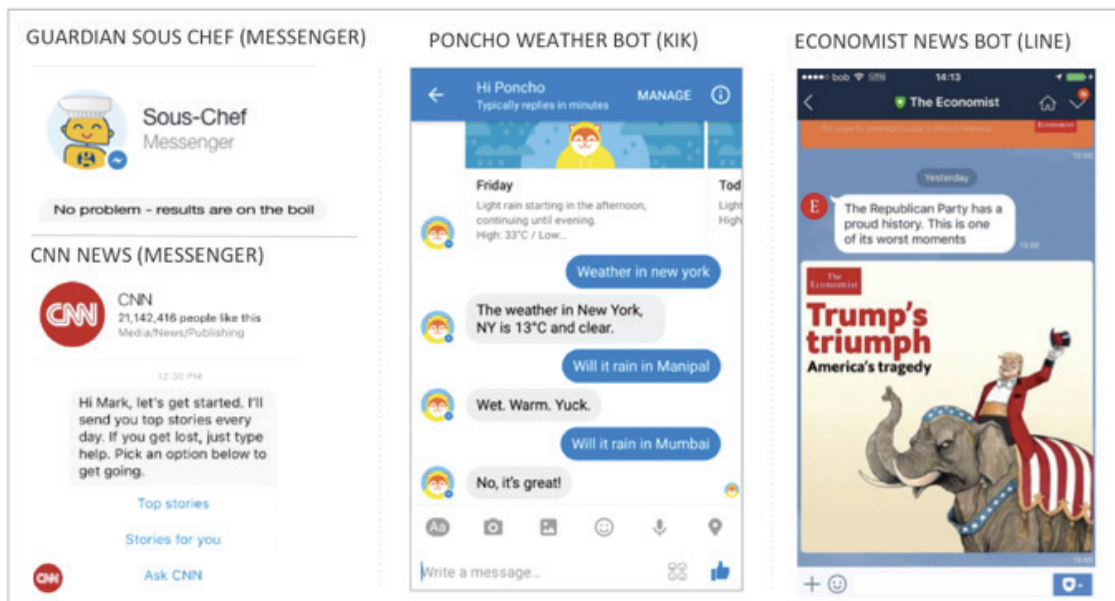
GUARDIAN SOUS CHEF (MESSENGER)

Sous-Chef
Messenger

No problem - results are on the boil

CNN NEWS (MESSENGER)

CNN
CNN
21,142,416 people like this
Media/News/Publishing

12:30 PM

Hi Mark, let's get started. I'll send you top stories every day. If you get lost, just type help. Pick an option below to get going.

Top stories

Stories for you

Ask CNN

CNN

PONCHO WEATHER BOT (KIK)

Hi Poncho
Typically replies in minutes
MANAGE

Friday
Light rain starting in the afternoon, continuing until evening.
High: 33°C / Low...

Tod
Ligh
High

Weather in new york

The weather in New York, NY is 13°C and clear.

Will it rain in Manipal

Wet. Warm. Yuck.

Will it rain in Mumbai

No, it's great!

Aa

Write a message...

ECONOMIST NEWS BOT (LINE)

bob
14:13
The Economist

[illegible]
Economist
12:00

Yesterday

E
The Republican Party has a proud history. This is one of its worst moments
13:00

The Economist
Trump's triumph
America's tragedy
13:00